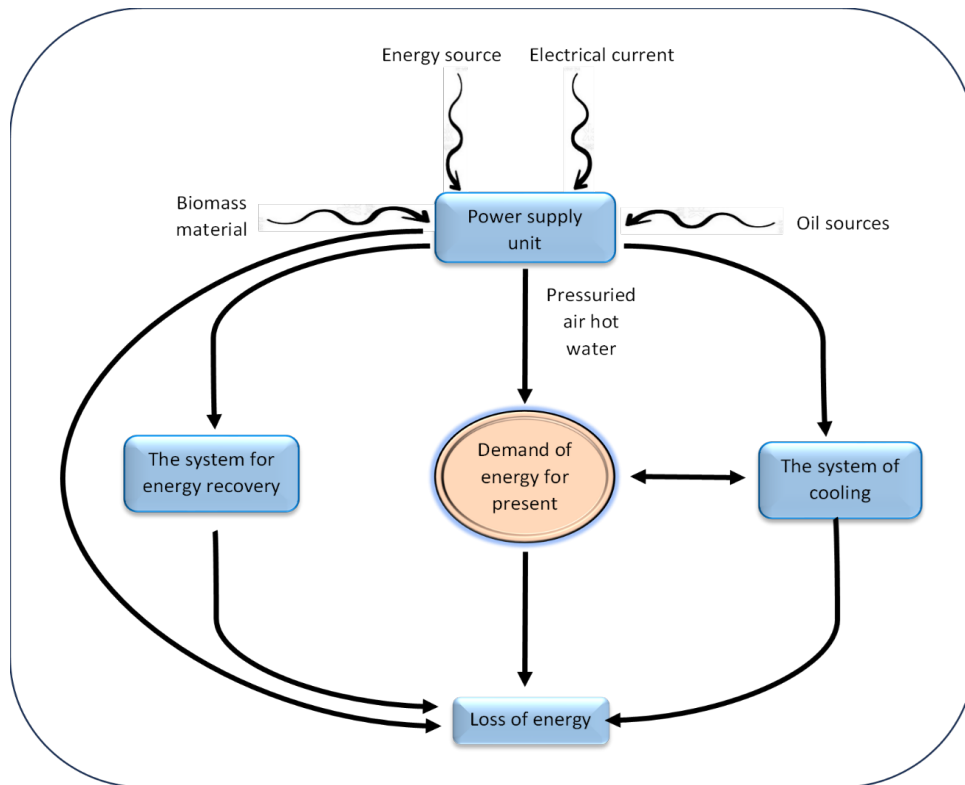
Energy source

Electrical current

Biomass material

Power supply unit

Oil sources

Pressuried air hot water

The system for energy recovery

Demand of energy for present

The system of cooling

Loss of energy